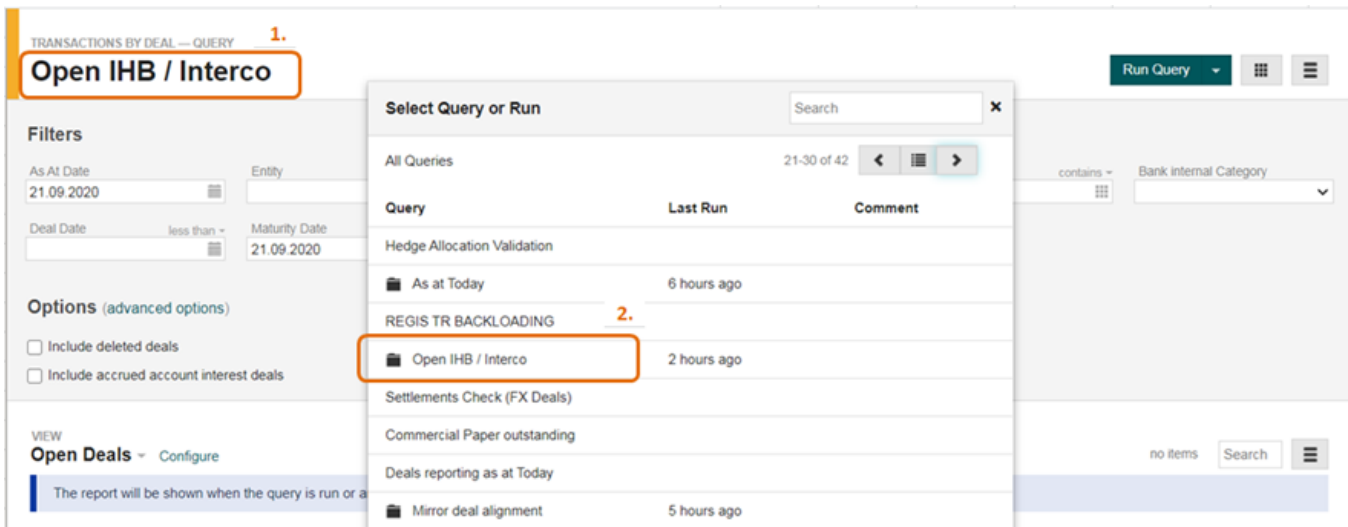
TRANSACTIONS BY DEAL — QUERY
1.
Open IHB / Interco

Run Query

Filters
As At Date
21.09.2020
Entity
Deal Date
less than
Maturity Date
21.09.2020
contains
Bank internal Category

Options (advanced options)
Include deleted deals
Include accrued account interest deals

VIEW
Open Deals
Configure
The report will be shown when the query is run or a
no items
Search

Select Query or Run
Search
All Queries
21-30 of 42

| Query | Last Run | Comment |
|---|---|---|
| Hedge Allocation Validation | | |
| As at Today | 6 hours ago | |
| REGIS TR BACKLOADING | | |
| Open IHB / Interco | 2 hours ago | |
| Settlements Check (FX Deals) | | |
| Commercial Paper outstanding | | |
| Deals reporting as at Today | | |
| Mirror deal alignment | 5 hours ago | |

2.